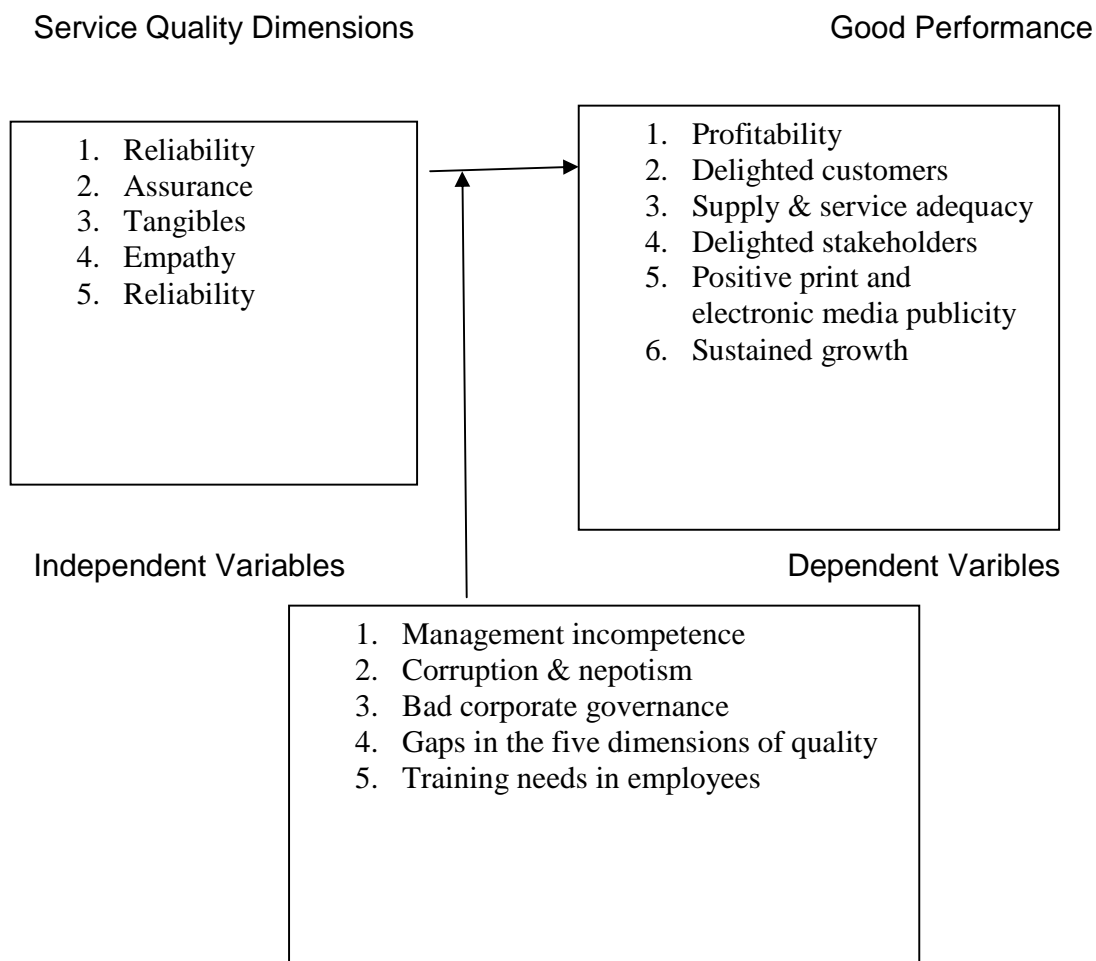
Service Quality Dimensions

Good Performance

1. Reliability
2. Assurance
3. Tangibles
4. Empathy
5. Reliability

1. Profitability
2. Delighted customers
3. Supply & service adequacy
4. Delighted stakeholders
5. Positive print and electronic media publicity
6. Sustained growth

Independent Variables

Dependent Varibles

1. Management incompetence
2. Corruption & nepotism
3. Bad corporate governance
4. Gaps in the five dimensions of quality
5. Training needs in employees